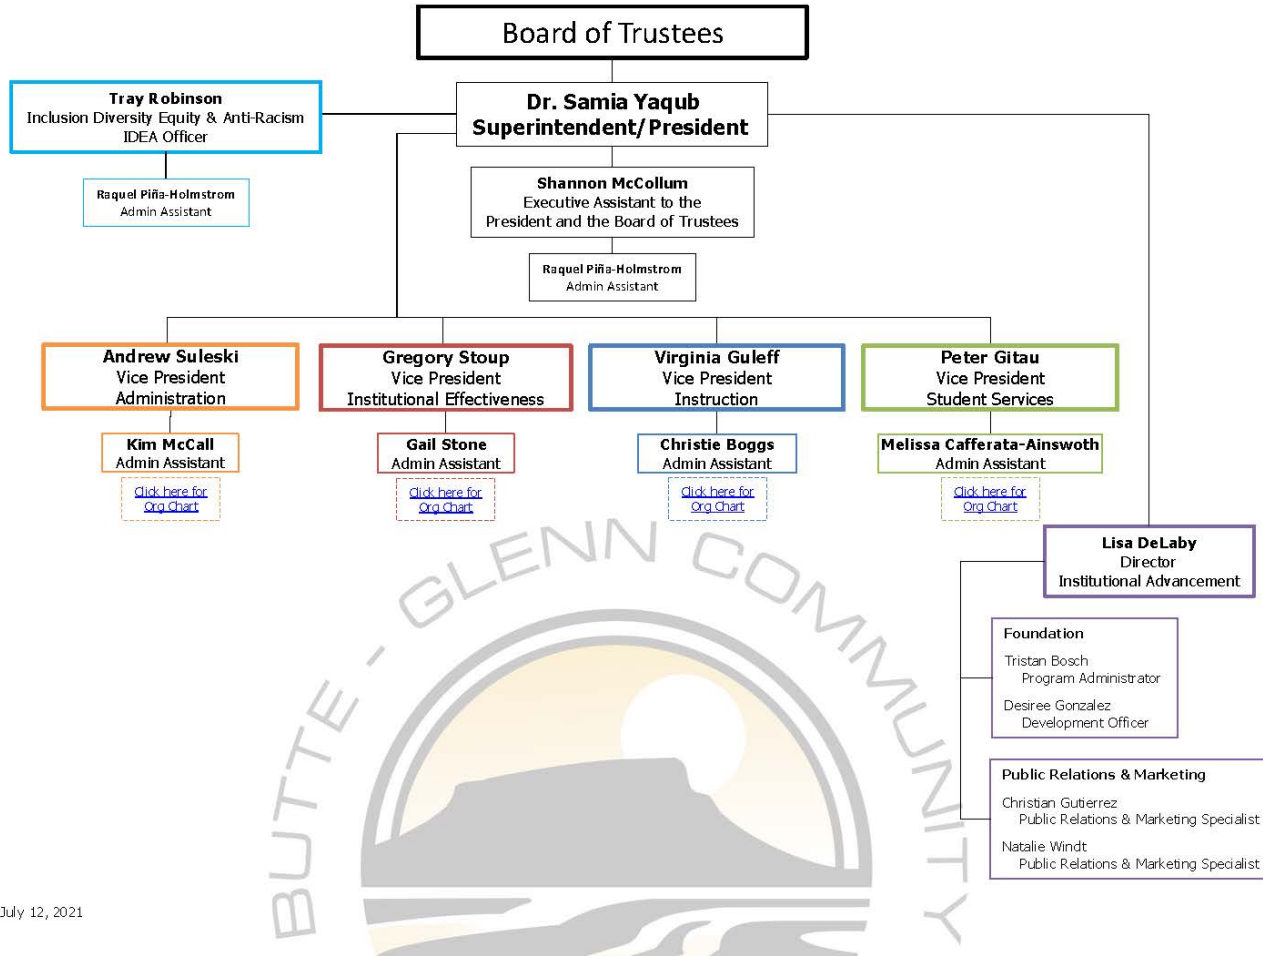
Board of Trustees

Dr. Samia Yaqub
Superintendent/President

Tray Robinson
Inclusion Diversity Equity & Anti-Racism
IDEA Officer

Raquel Piña-Holmstrom
Admin Assistant

Shannon McCollum
Executive Assistant to the President and the Board of Trustees

Raquel Piña-Holmstrom
Admin Assistant

Andrew Suleski
Vice President
Administration

Kim McCall
Admin Assistant

Click here for Org Chart

Gregory Stoup
Vice President
Institutional Effectiveness

Gail Stone
Admin Assistant

Click here for Org Chart

Virginia Guleff
Vice President
Instruction

Christie Boggs
Admin Assistant

Click here for Org Chart

Peter Gitau
Vice President
Student Services

Melissa Cafferata-Ainswoth
Admin Assistant

Click here for Org Chart

Lisa DeLaby
Director
Institutional Advancement

Foundation
Tristan Bosch
Program Administrator
Desiree Gonzalez
Development Officer

Public Relations & Marketing
Christian Gutierrez
Public Relations & Marketing Specialist
Natalie Windt
Public Relations & Marketing Specialist

BUTTE - GLENN COMMUNITY

July 12, 2021